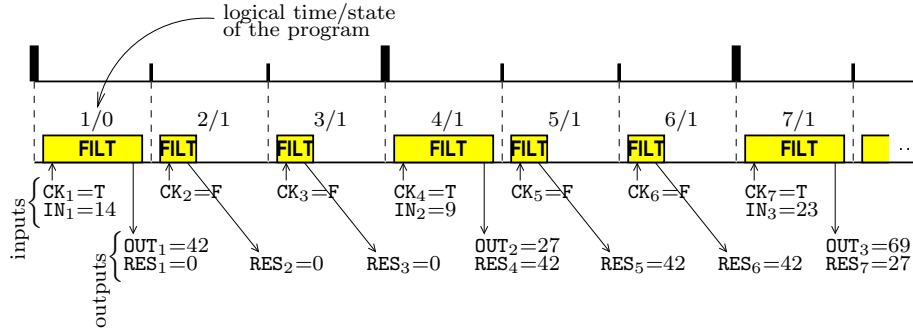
logical time/state of the program

1/0 2/1 3/1 4/1 5/1 6/1 7/1

FILT FILT FILT FILT FILT FILT FILT ..

inputs
$CK_1$=T
$IN_1$=14
$CK_2$=F
$CK_3$=F
$CK_4$=T
$IN_2$=9
$CK_5$=F
$CK_6$=F
$CK_7$=T
$IN_3$=23

outputs
$OUT_1$=42
$RES_1$=0
$RES_2$=0
$RES_3$=0
$OUT_2$=27
$RES_4$=42
$RES_5$=42
$RES_6$=42
$OUT_3$=69
$RES_7$=27